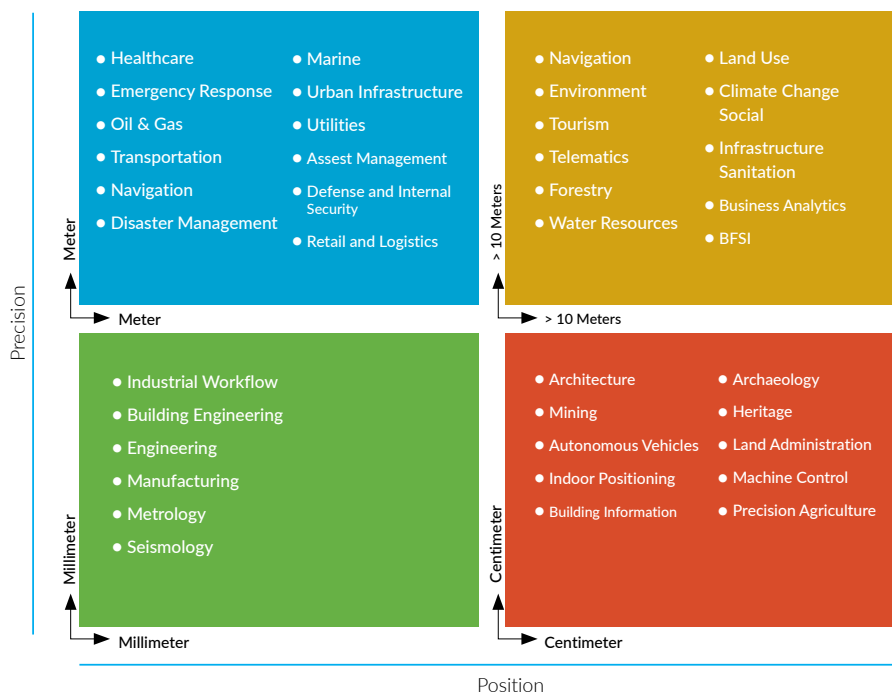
Precision

• Healthcare
• Emergency Response
• Oil & Gas
• Transportation
• Navigation
• Disaster Management

• Marine
• Urban Infrastructure
• Utilities
• Assest Management
• Defense and Internal Security
• Retail and Logistics

Meter

Meter

• Navigation
• Environment
• Tourism
• Telematics
• Forestry
• Water Resources

• Land Use
• Climate Change Social
• Infrastructure Sanitation
• Business Analytics
• BFSI

> 10 Meters

> 10 Meters

• Industrial Workflow
• Building Engineering
• Engineering
• Manufacturing
• Metrology
• Seismology

Millimeter

Millimeter

• Architecture
• Mining
• Autonomous Vehicles
• Indoor Positioning
• Building Information

• Archaeology
• Heritage
• Land Administration
• Machine Control
• Precision Agriculture

Centimeter

Centimeter

Position